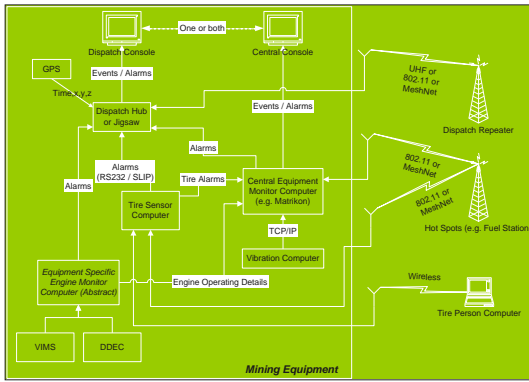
Dispatch Console

One or both

Central Console

GPS

Events / Alarms

Time,x,y,z

Dispatch Hub or Jigsaw

Events / Alarms

UHF or 802.11 or MeshNet

Dispatch Repeater

Alarms

Alarms (RS232 / SLIP)

Tire Alarms

Central Equipment Monitor Computer (e.g. Matrikon)

802.11 or MeshNet

802.11 or MeshNet

Alarms

Tire Sensor Computer

TCP/IP

Hot Spots (e.g. Fuel Station)

Vibration Computer

Equipment Specific Engine Monitor Computer (Abstract)

Engine Operating Details

Wireless

Tire Person Computer

VIMS

DDEC

Mining Equipment